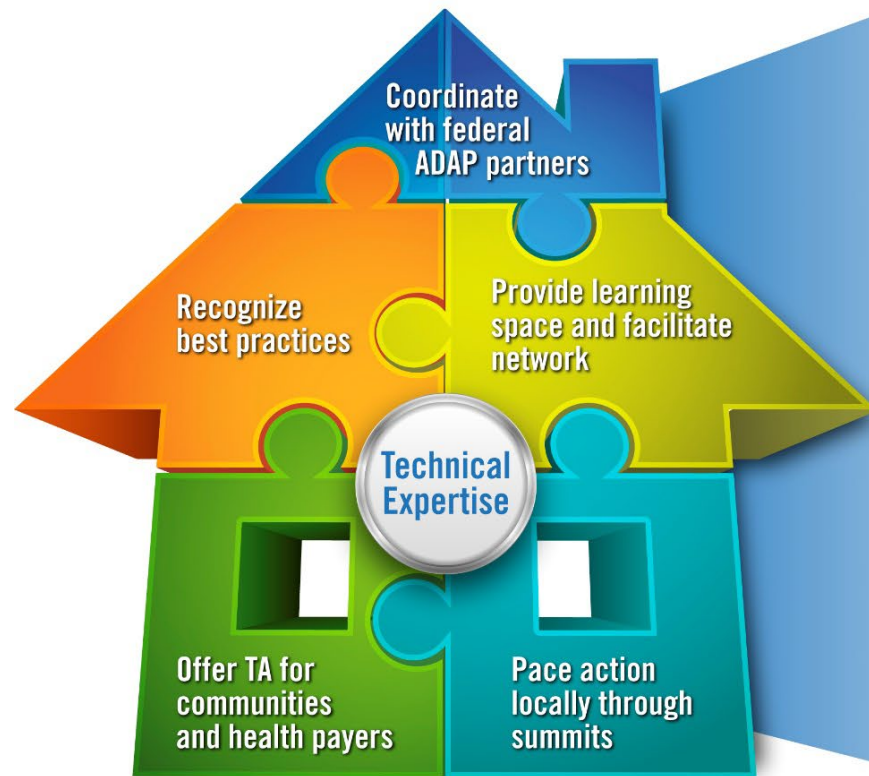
Coordinate with federal ADAP partners

Recognize best practices

Provide learning space and facilitate network

Technical Expertise

Offer TA for communities and health payers

Pace action locally through summits